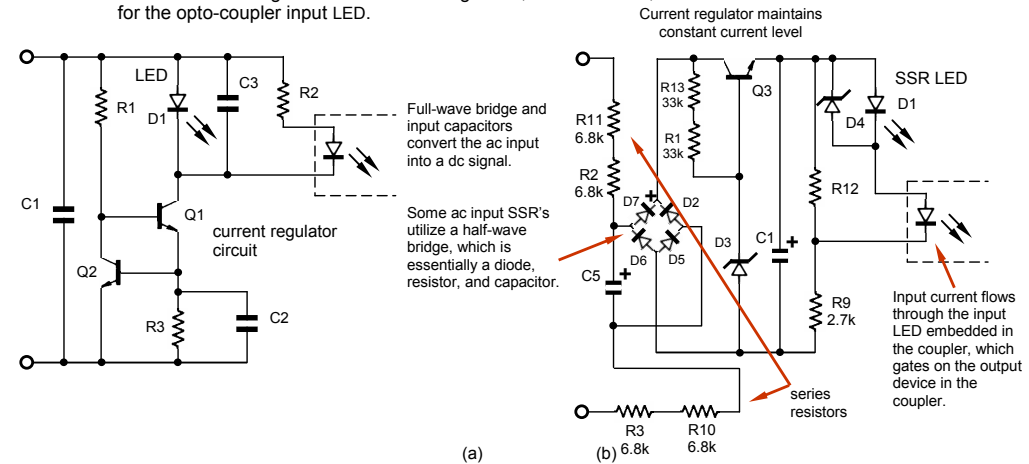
for the opto-coupler input LED.

LED
R1
D1
C3
R2
C1
Q1
current regulator circuit
Q2
R3
C2

Full-wave bridge and input capacitors convert the ac input into a dc signal.

Some ac input SSR's utilize a half-wave bridge, which is essentially a diode, resistor, and capacitor.

Current regulator maintains constant current level

R11
6.8k
R13
33k
R1
33k
Q3
SSR LED
D1
D4
R2
6.8k
D7
D2
D6
D5
D3
C1
R12
C5
R9
2.7k

Input current flows through the input LED embedded in the coupler, which gates on the output device in the coupler.

series resistors

R3
6.8k
R10
6.8k

(a)
(b)